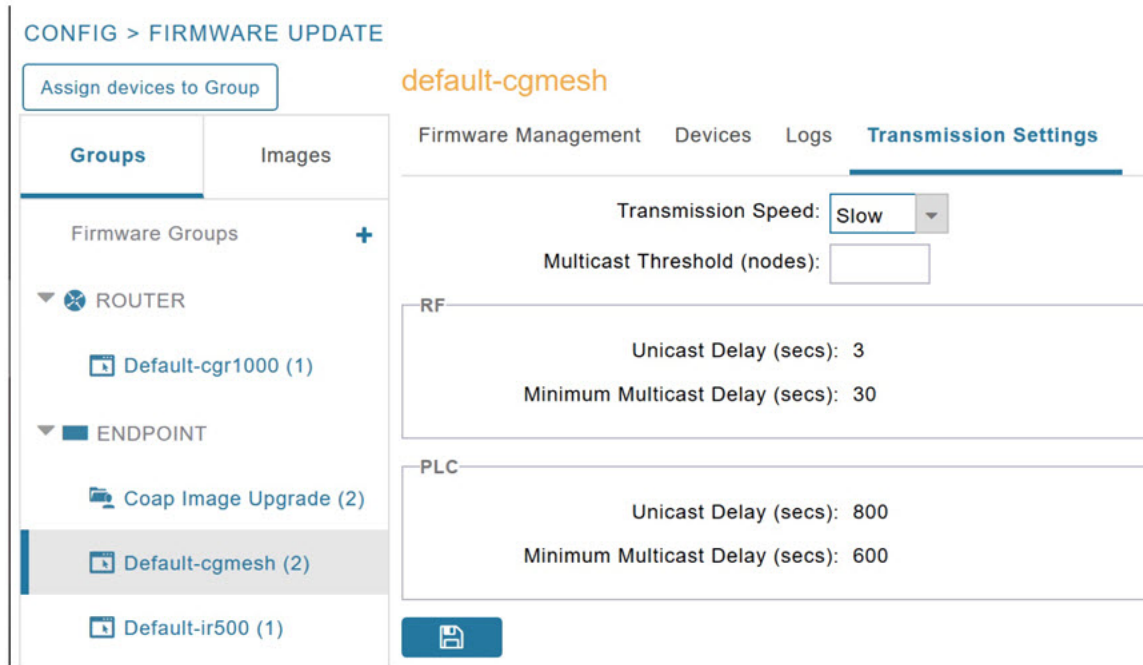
CONFIG > FIRMWARE UPDATE

Assign devices to Group

Groups

Images

Firmware Groups +

ROUTER

Default-cgr1000 (1)

ENDPOINT

Coap Image Upgrade (2)

Default-cgmesh (2)

Default-ir500 (1)

default-cgmesh

Firmware Management Devices Logs Transmission Settings

Transmission Speed: Slow

Multicast Threshold (nodes):

RF

Unicast Delay (secs): 3

Minimum Multicast Delay (secs): 30

PLC

Unicast Delay (secs): 800

Minimum Multicast Delay (secs): 600